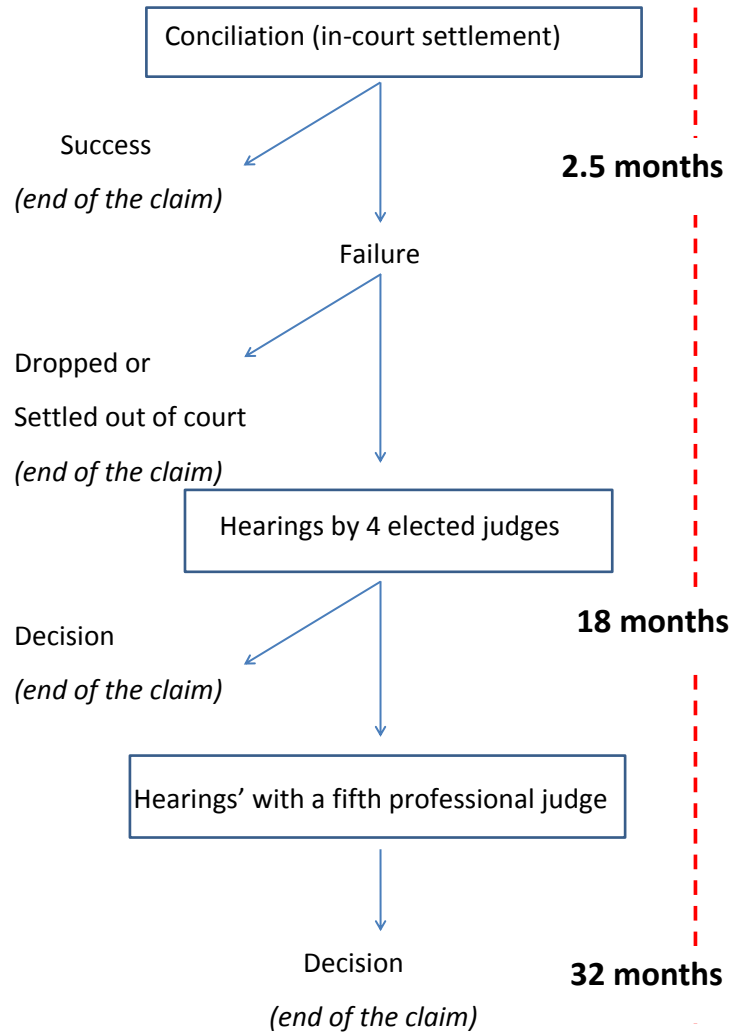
Conciliation (in-court settlement)

Success

*(end of the claim)*

2.5 months

Failure

Dropped or

Settled out of court

*(end of the claim)*

Hearings by 4 elected judges

Decision

*(end of the claim)*

18 months

Hearings' with a fifth professional judge

Decision

*(end of the claim)*

32 months